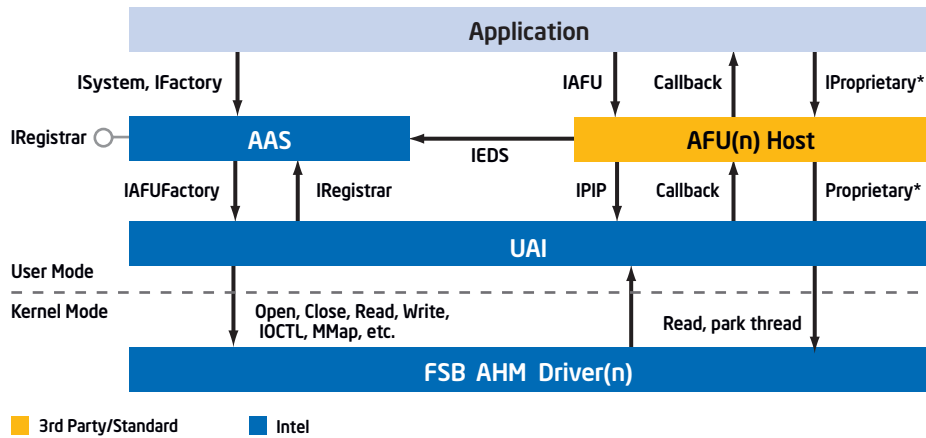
Application

ISystem, IFactory

IAFU

Callback

IProprietary*

IRegistrar

AAS

IEDS

AFU(n) Host

IAFUFactory

IRegistrar

IPIP

Callback

Proprietary*

UAI

User Mode

Kernel Mode

Open, Close, Read, Write, IOCTL, MMap, etc.

Read, park thread

FSB AHM Driver(n)

3rd Party/Standard

Intel